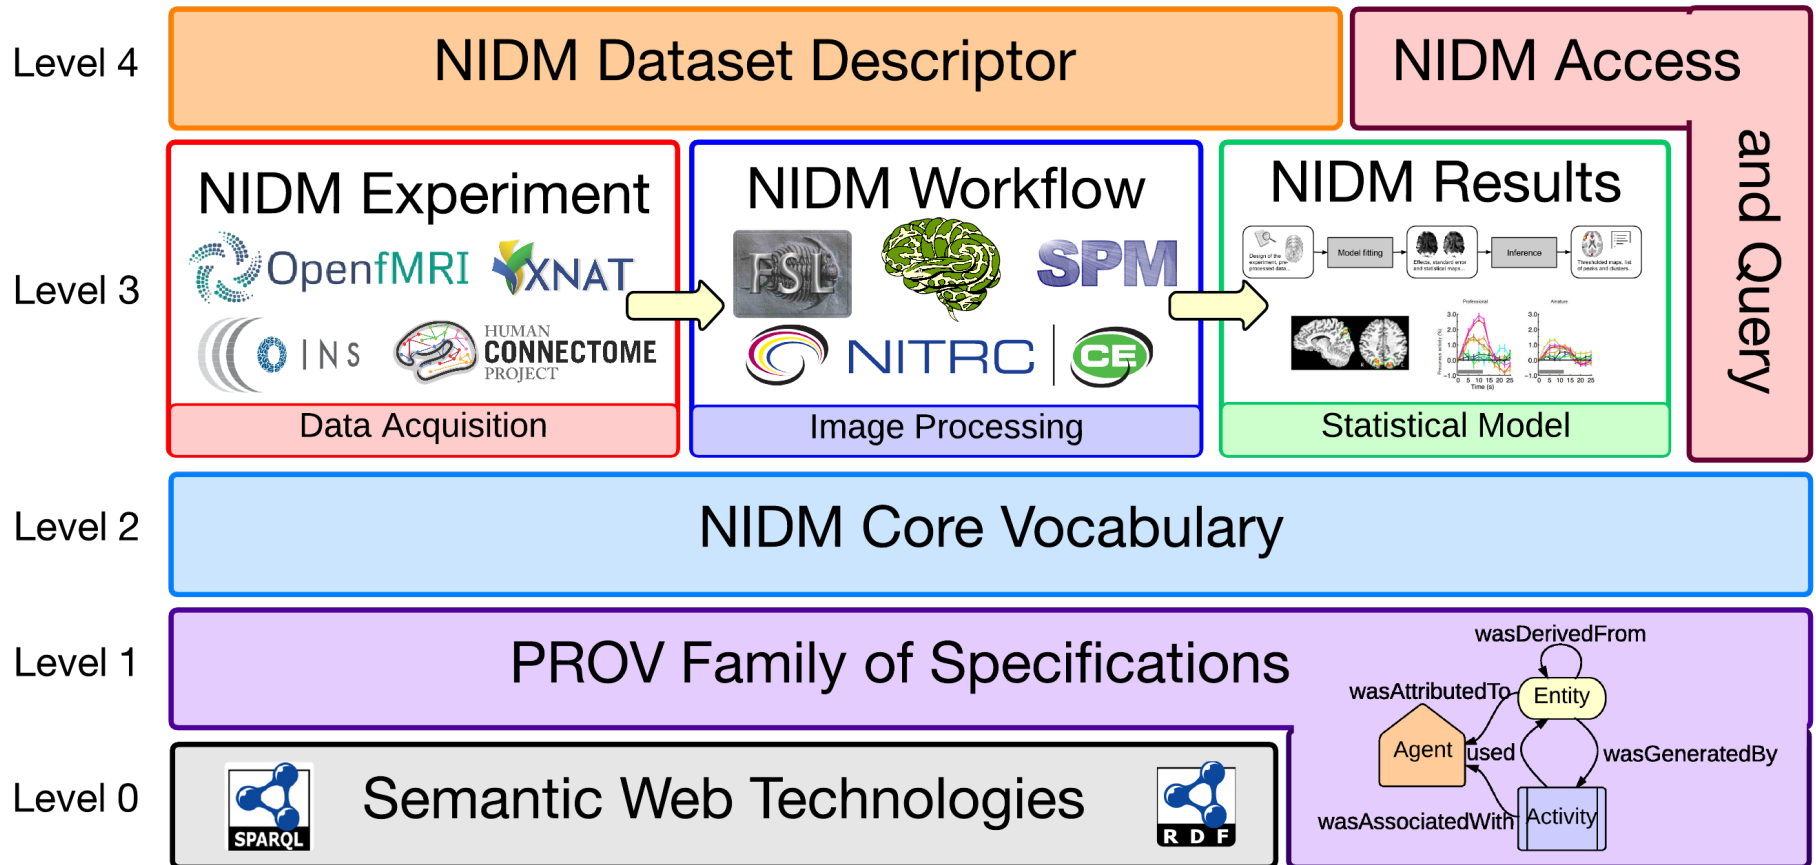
Level 4

NIDM Dataset Descriptor

NIDM Access and Query

Level 3

NIDM Experiment

OpenfMRI XNAT

INS HUMAN CONNECTOME PROJECT

Data Acquisition

NIDM Workflow

FSL SPM

NITRC CE

Image Processing

NIDM Results

Design of the experiment, pre-processed data... Model fitting Effects, standard error and statistical maps... Inference Thresholded maps, list of peaks and clusters...

Statistical Model

Level 2

NIDM Core Vocabulary

Level 1

PROV Family of Specifications

wasDerivedFrom

wasAttributedTo

Entity

Agent

used

wasGeneratedBy

wasAssociatedWith

Activity

Level 0

SPARQL

Semantic Web Technologies

R D F